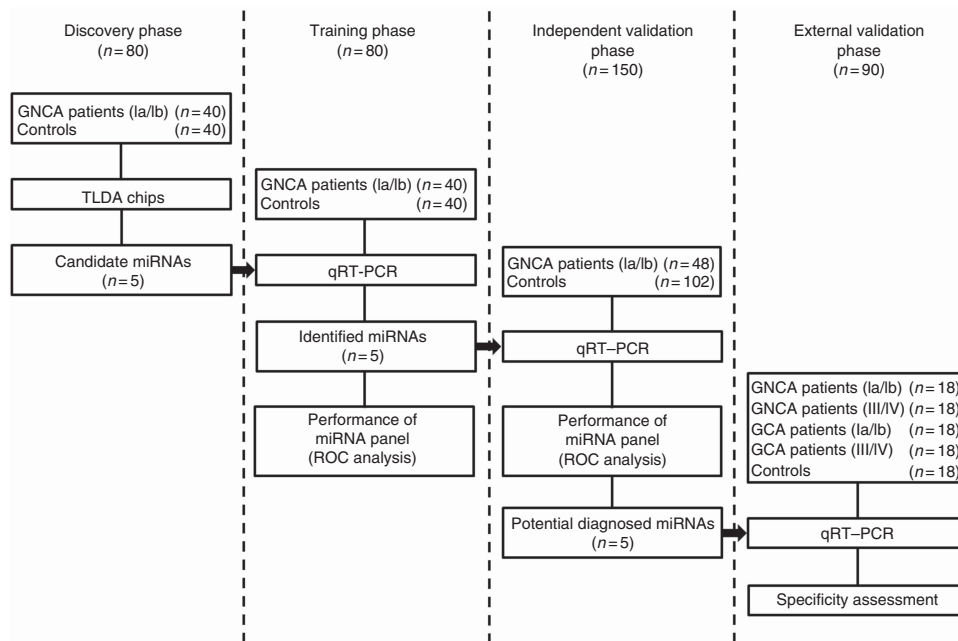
Discovery phase
($n=80$)

GNCA patients (la/lb) ($n=40$)
Controls ($n=40$)

TLDA chips

Candidate miRNAs
($n=5$)

Training phase
($n=80$)

GNCA patients (la/lb) ($n=40$)
Controls ($n=40$)

qRT-PCR

Identified miRNAs
($n=5$)

Performance of miRNA panel (ROC analysis)

Independent validation phase
($n=150$)

GNCA patients (la/lb) ($n=48$)
Controls ($n=102$)

qRT–PCR

Performance of miRNA panel (ROC analysis)

Potential diagnosed miRNAs
($n=5$)

External validation phase
($n=90$)

GNCA patients (la/lb) ($n=18$)
GNCA patients (III/IV) ($n=18$)
GCA patients (la/lb) ($n=18$)
GCA patients (III/IV) ($n=18$)
Controls ($n=18$)

qRT–PCR

Specificity assessment